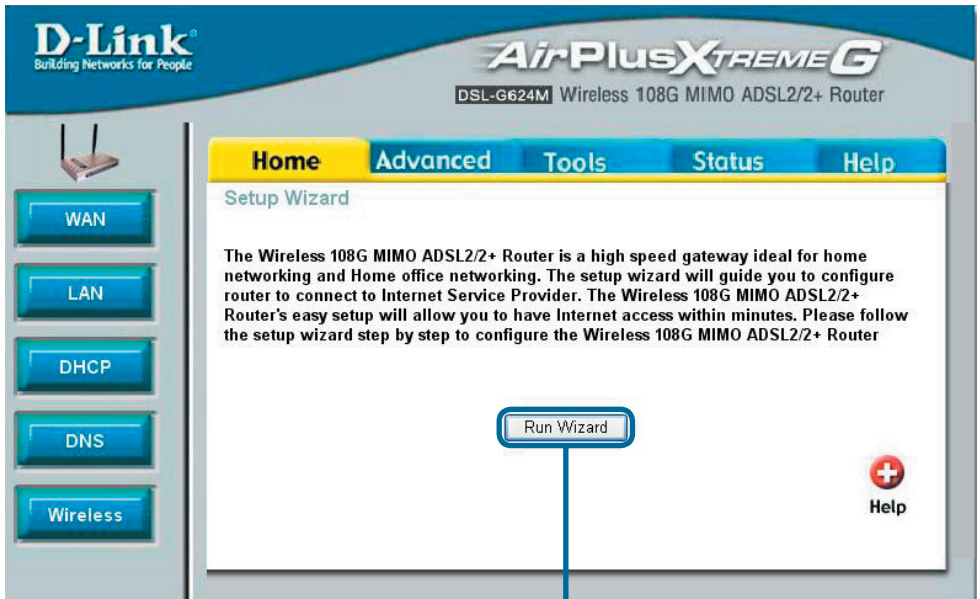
D-Link
Building Networks for People

AirPlusXtremeG
DSL-G624M Wireless 108G MIMO ADSL2/2+ Router

WAN
LAN
DHCP
DNS
Wireless

Home Advanced Tools Status Help

Setup Wizard

The Wireless 108G MIMO ADSL2/2+ Router is a high speed gateway ideal for home networking and Home office networking. The setup wizard will guide you to configure router to connect to Internet Service Provider. The Wireless 108G MIMO ADSL2/2+ Router's easy setup will allow you to have Internet access within minutes. Please follow the setup wizard step by step to configure the Wireless 108G MIMO ADSL2/2+ Router

Run Wizard

Help